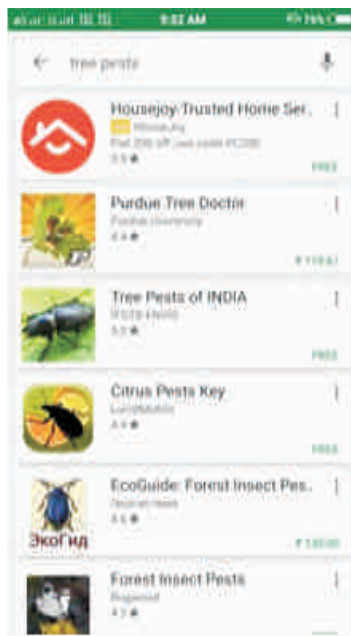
9:52 AM

tree pests

Housejoy-Trusted Home Ser...
Housejoy
Flat 200 off use code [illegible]
3.9 ★
FREE

Purdue Tree Doctor
Purdue University
4.4 ★
₹ 119.61

Tree Pests of INDIA
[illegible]
5.0 ★
FREE

Citrus Pests Key
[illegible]
4.4 ★
FREE

EcoGuide: Forest Insect Pes...
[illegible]
3.6 ★
₹ 130.00
ЭкоГид

Forest Insect Pests
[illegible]
4.3 ★